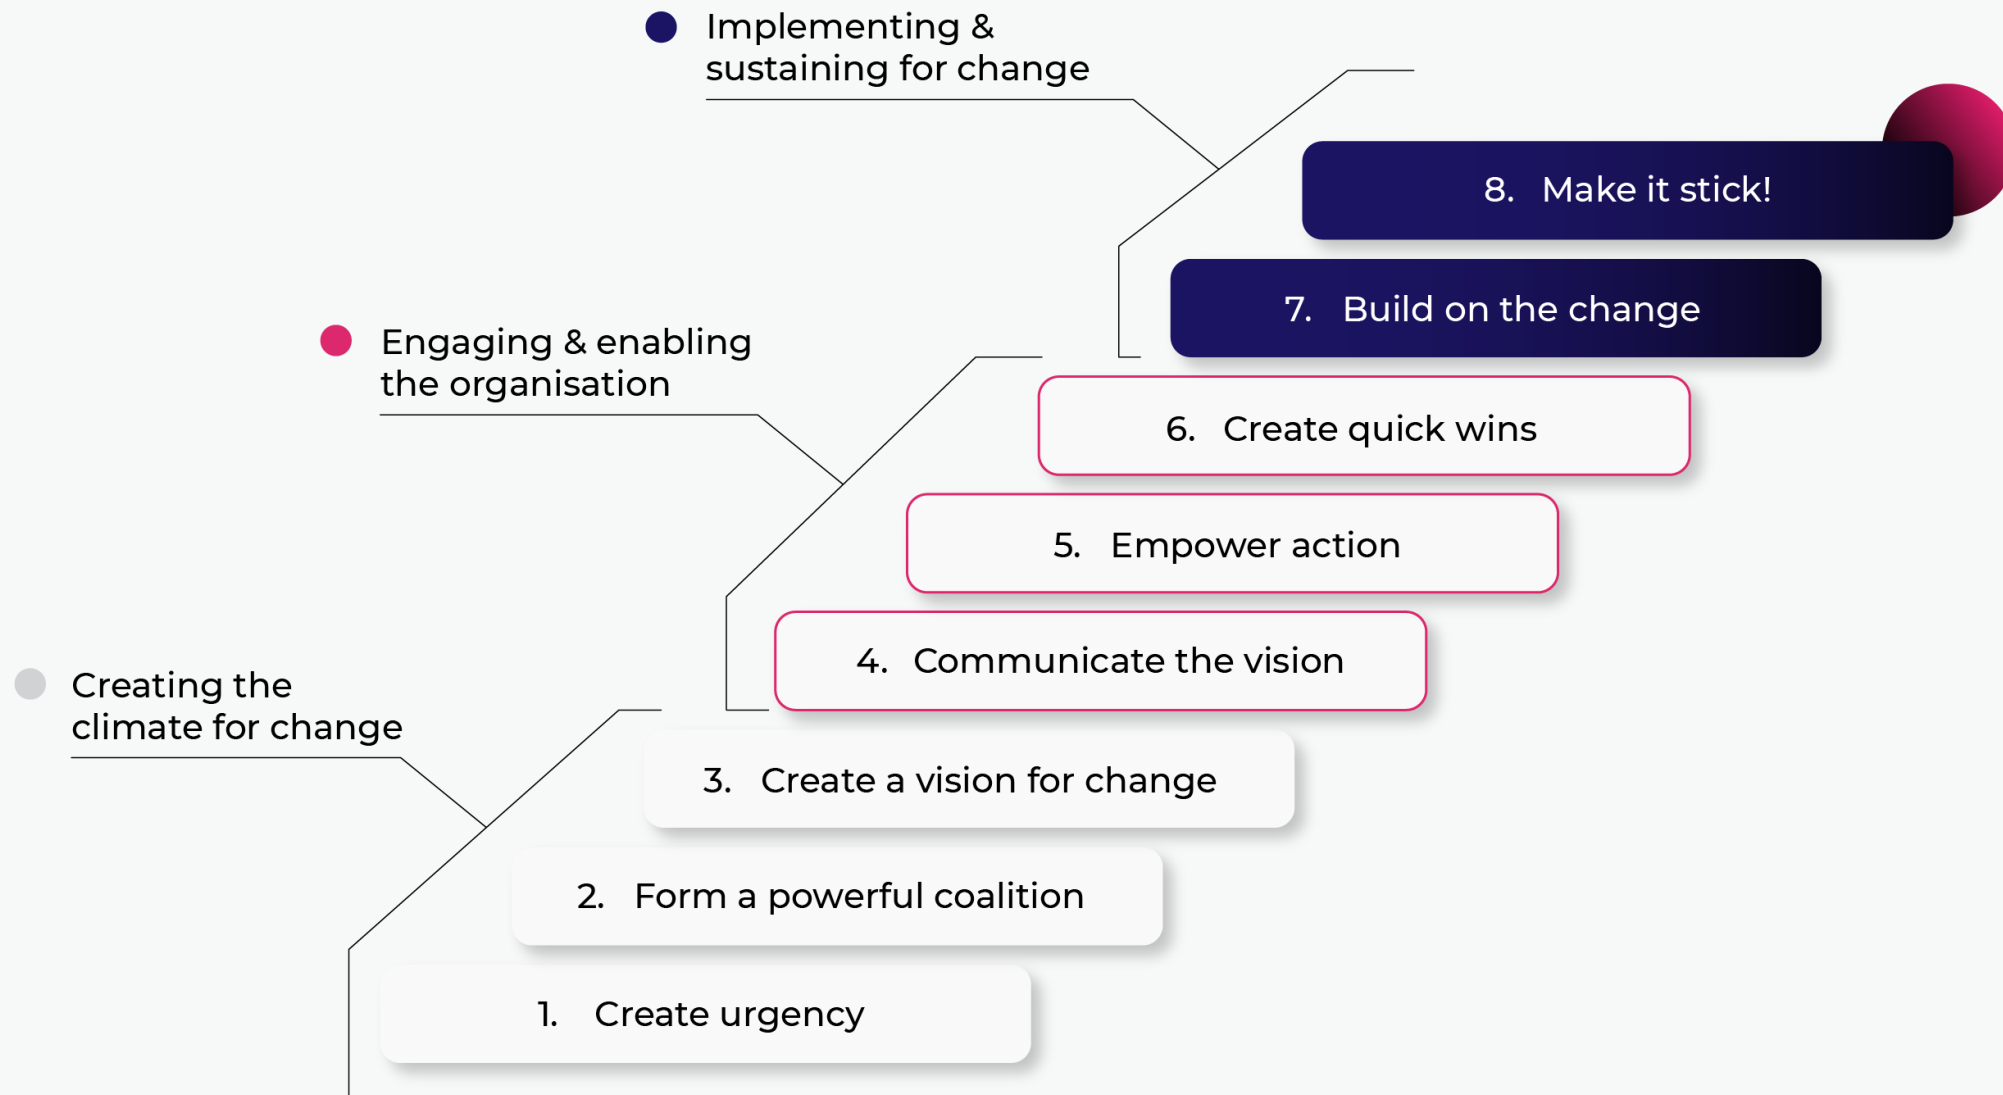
Implementing & sustaining for change

8. Make it stick!

7. Build on the change

Engaging & enabling the organisation

6. Create quick wins

5. Empower action

4. Communicate the vision

Creating the climate for change

3. Create a vision for change

2. Form a powerful coalition

1. Create urgency